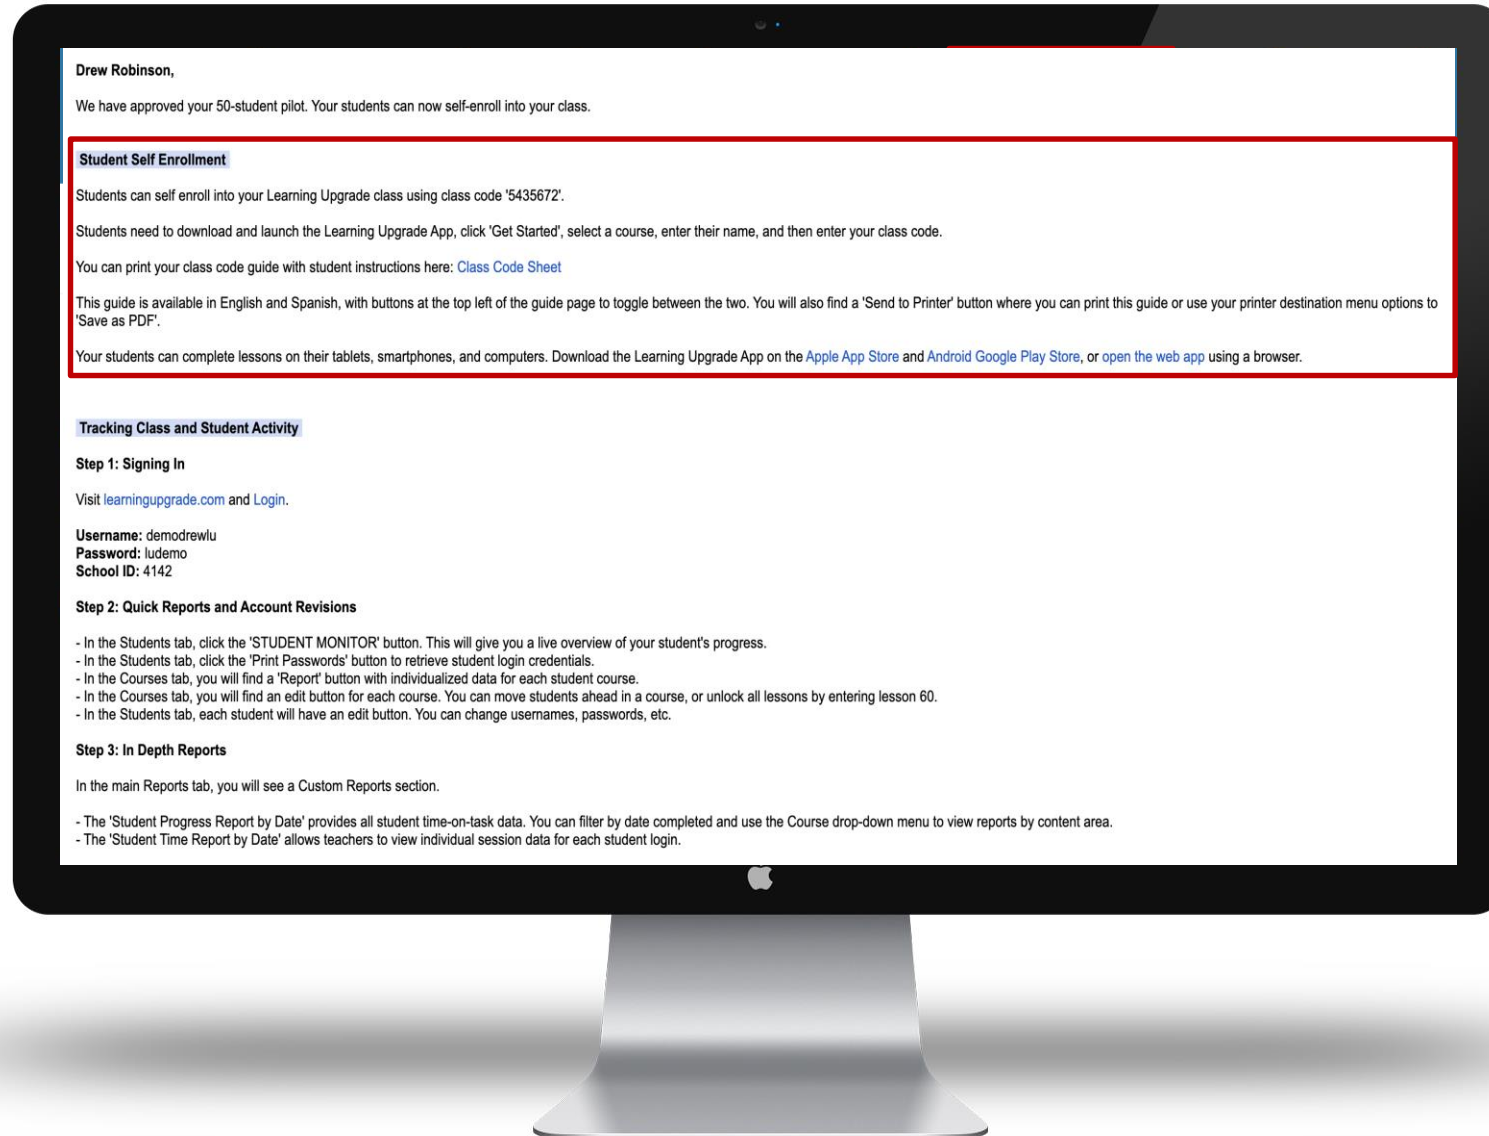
Drew Robinson,

We have approved your 50-student pilot. Your students can now self-enroll into your class.

Student Self Enrollment

Students can self enroll into your Learning Upgrade class using class code '5435672'.

Students need to download and launch the Learning Upgrade App, click 'Get Started', select a course, enter their name, and then enter your class code.

You can print your class code guide with student instructions here: Class Code Sheet

This guide is available in English and Spanish, with buttons at the top left of the guide page to toggle between the two. You will also find a 'Send to Printer' button where you can print this guide or use your printer destination menu options to 'Save as PDF'.

Your students can complete lessons on their tablets, smartphones, and computers. Download the Learning Upgrade App on the Apple App Store and Android Google Play Store, or open the web app using a browser.

Tracking Class and Student Activity

Step 1: Signing In

Visit learningupgrade.com and Login.

Username: demodrewlu
Password: ludemo
School ID: 4142

Step 2: Quick Reports and Account Revisions

- In the Students tab, click the 'STUDENT MONITOR' button. This will give you a live overview of your student's progress.
- In the Students tab, click the 'Print Passwords' button to retrieve student login credentials.
- In the Courses tab, you will find a 'Report' button with individualized data for each student course.
- In the Courses tab, you will find an edit button for each course. You can move students ahead in a course, or unlock all lessons by entering lesson 60.
- In the Students tab, each student will have an edit button. You can change usernames, passwords, etc.

Step 3: In Depth Reports

In the main Reports tab, you will see a Custom Reports section.

- The 'Student Progress Report by Date' provides all student time-on-task data. You can filter by date completed and use the Course drop-down menu to view reports by content area.
- The 'Student Time Report by Date' allows teachers to view individual session data for each student login.